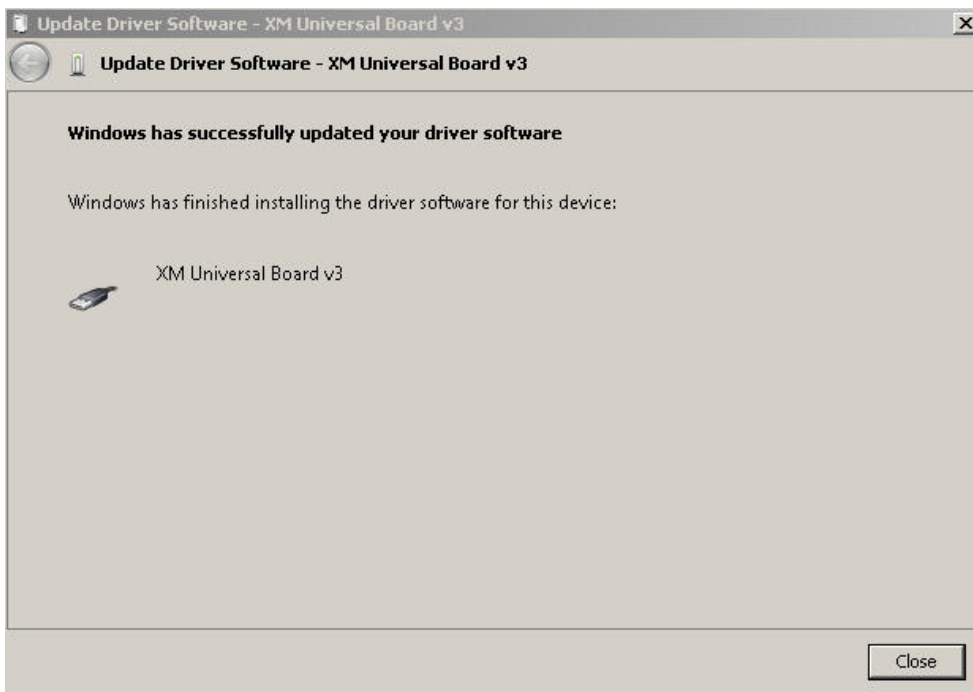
Update Driver Software - XM Universal Board v3

Update Driver Software - XM Universal Board v3

Windows has successfully updated your driver software

Windows has finished installing the driver software for this device:

XM Universal Board v3

Close